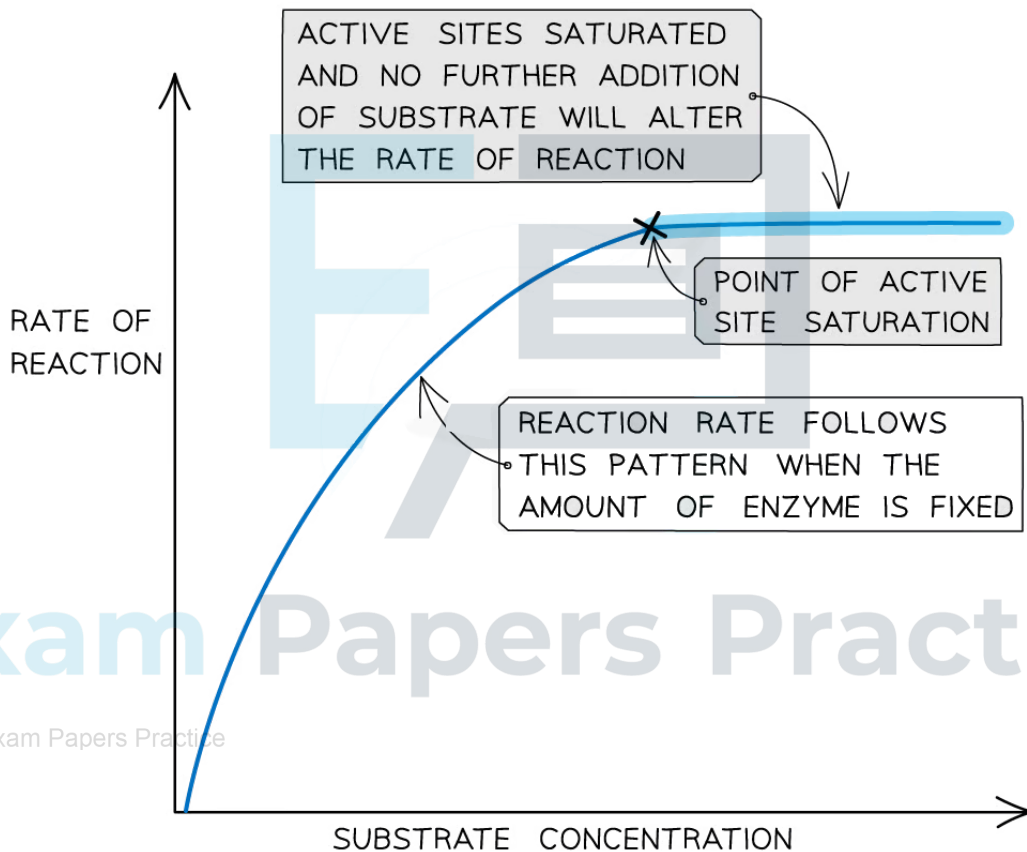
ACTIVE SITES SATURATED AND NO FURTHER ADDITION OF SUBSTRATE WILL ALTER THE RATE OF REACTION

POINT OF ACTIVE SITE SATURATION

RATE OF REACTION

REACTION RATE FOLLOWS THIS PATTERN WHEN THE AMOUNT OF ENZYME IS FIXED

xam Papers Pract

xam Papers Practice

SUBSTRATE CONCENTRATION